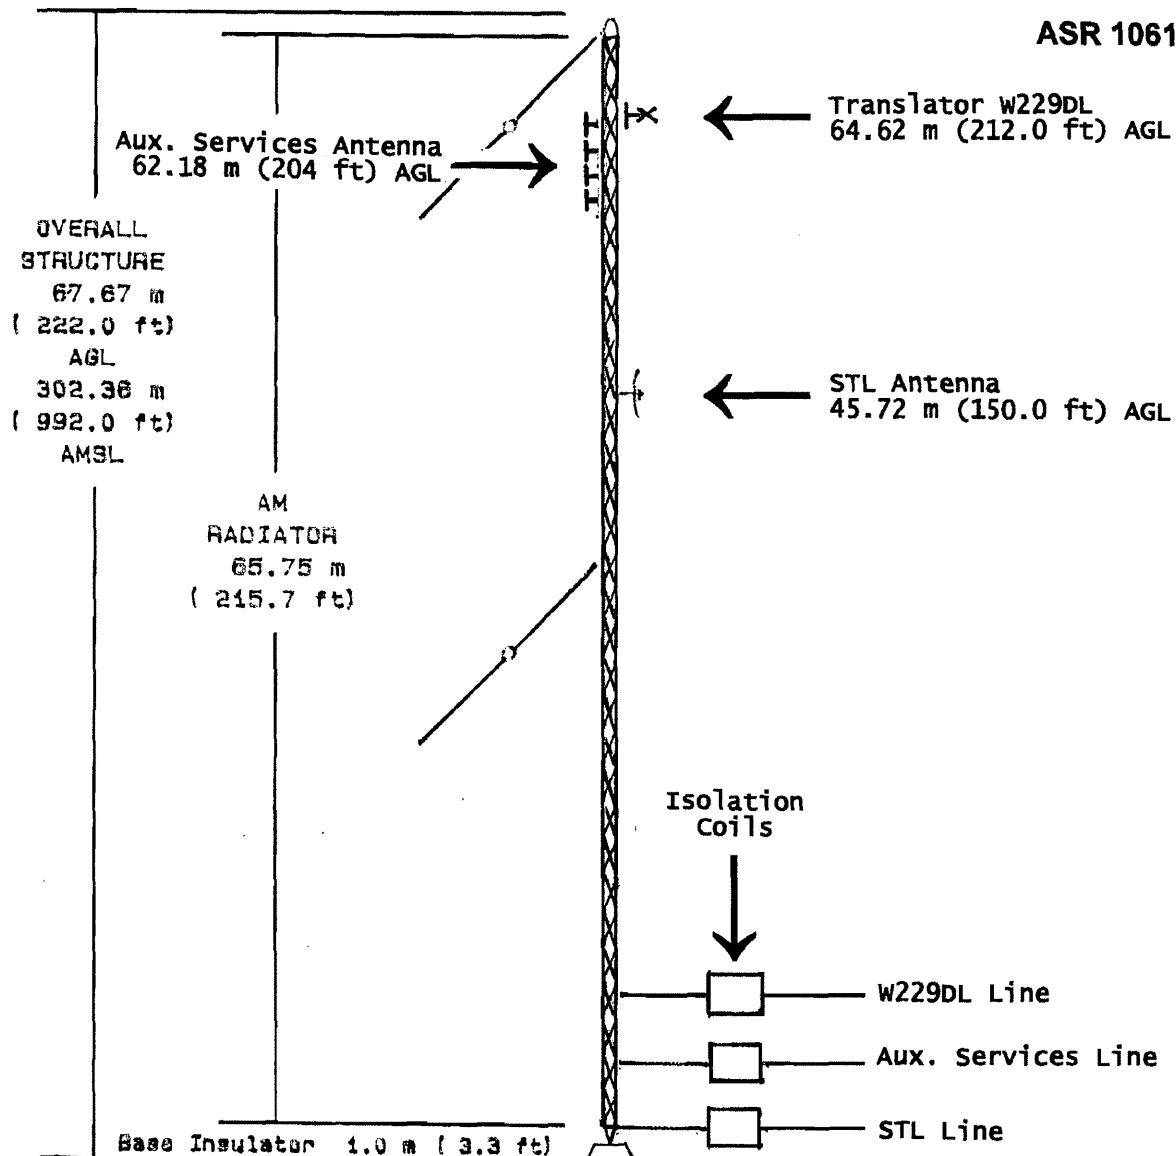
ASR 1061

Translator W229DL
64.62 m (212.0 ft) AGL

Aux. Services Antenna
62.18 m (204 ft) AGL

OVERALL
STRUCTURE
67.67 m
( 222.0 ft)
AGL
302.36 m
( 992.0 ft)
AMSL

STL Antenna
45.72 m (150.0 ft) AGL

AM
RADIATOR
65.75 m
( 215.7 ft)

Isolation
Coils

W229DL Line

Aux. Services Line

STL Line

Base Insulator 1.0 m ( 3.3 ft)